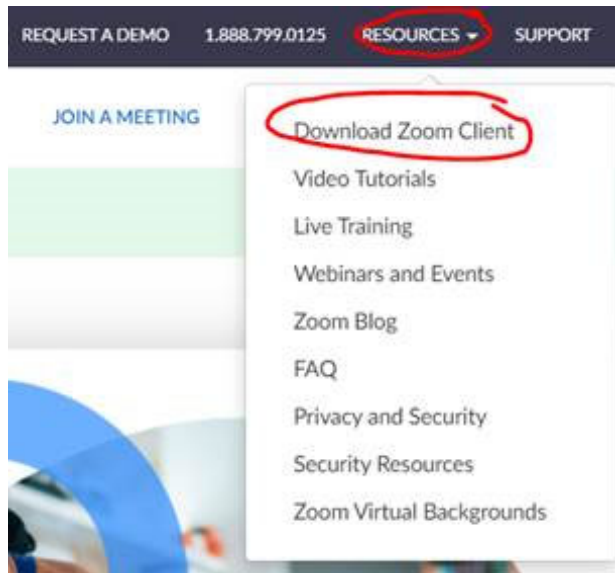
REQUEST A DEMO 1.888.799.0125 RESOURCES SUPPORT

JOIN A MEETING

Download Zoom Client
Video Tutorials
Live Training
Webinars and Events
Zoom Blog
FAQ
Privacy and Security
Security Resources
Zoom Virtual Backgrounds